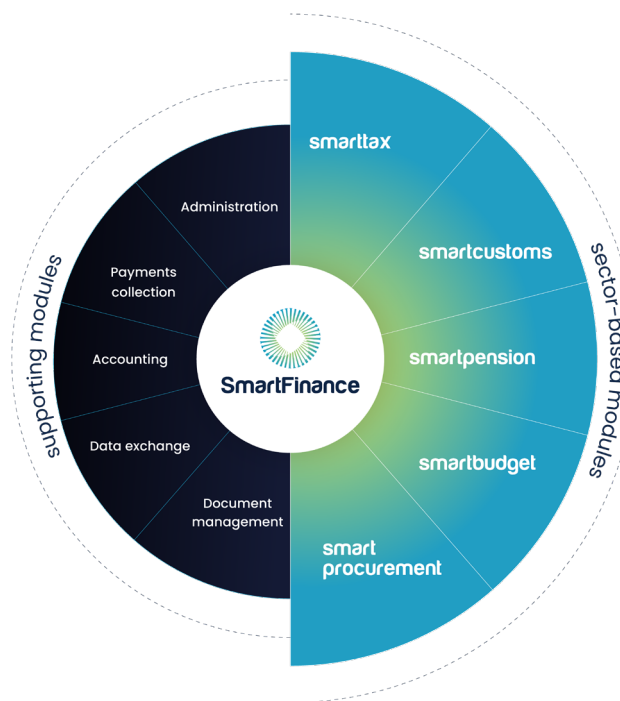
supporting modules

Administration

Payments collection

Accounting

Data exchange

Document management

SmartFinance

smarttax

smartcustoms

smartpension

smartbudget

smart procurement

sector-based modules